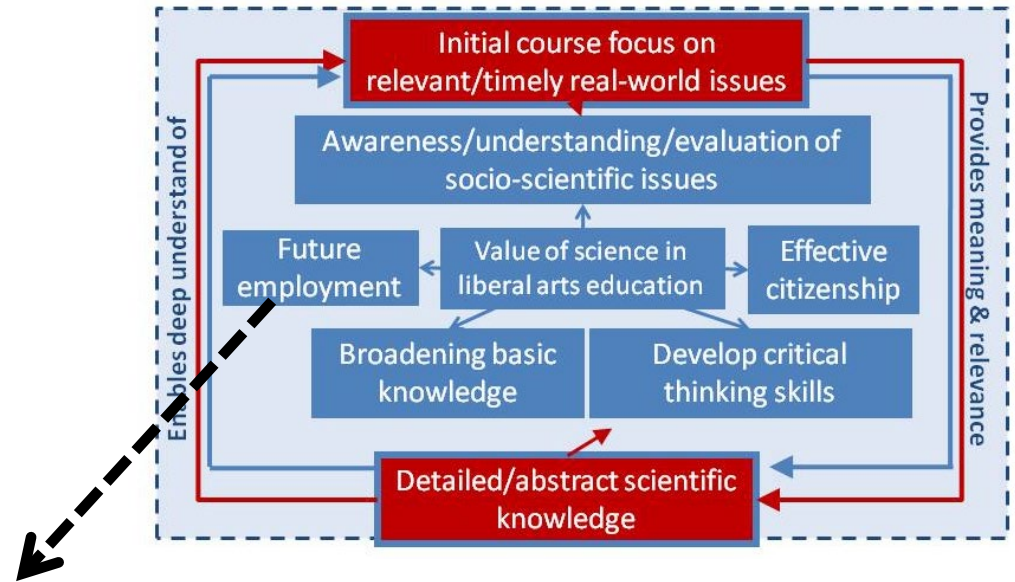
Initial course focus on relevant/timely real-world issues

Awareness/understanding/evaluation of socio-scientific issues

Future employment

Value of science in liberal arts education

Effective citizenship

Broadening basic knowledge

Develop critical thinking skills

Detailed/abstract scientific knowledge

Enables deep understand of

Provides meaning & relevance